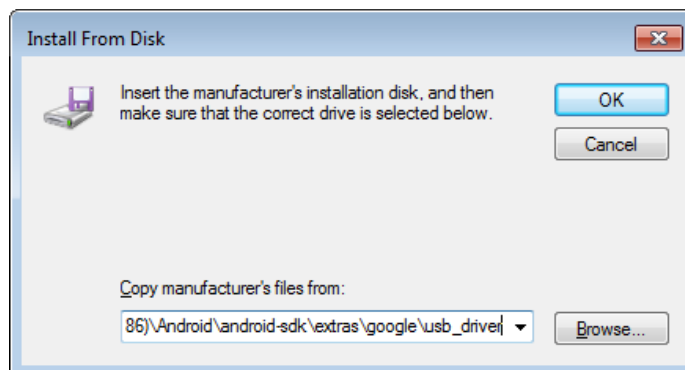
Install From Disk

Insert the manufacturer's installation disk, and then make sure that the correct drive is selected below.

OK

Cancel

Copy manufacturer's files from:

86)\Android\android-sdk\extras\google\usb_driver

Browse...